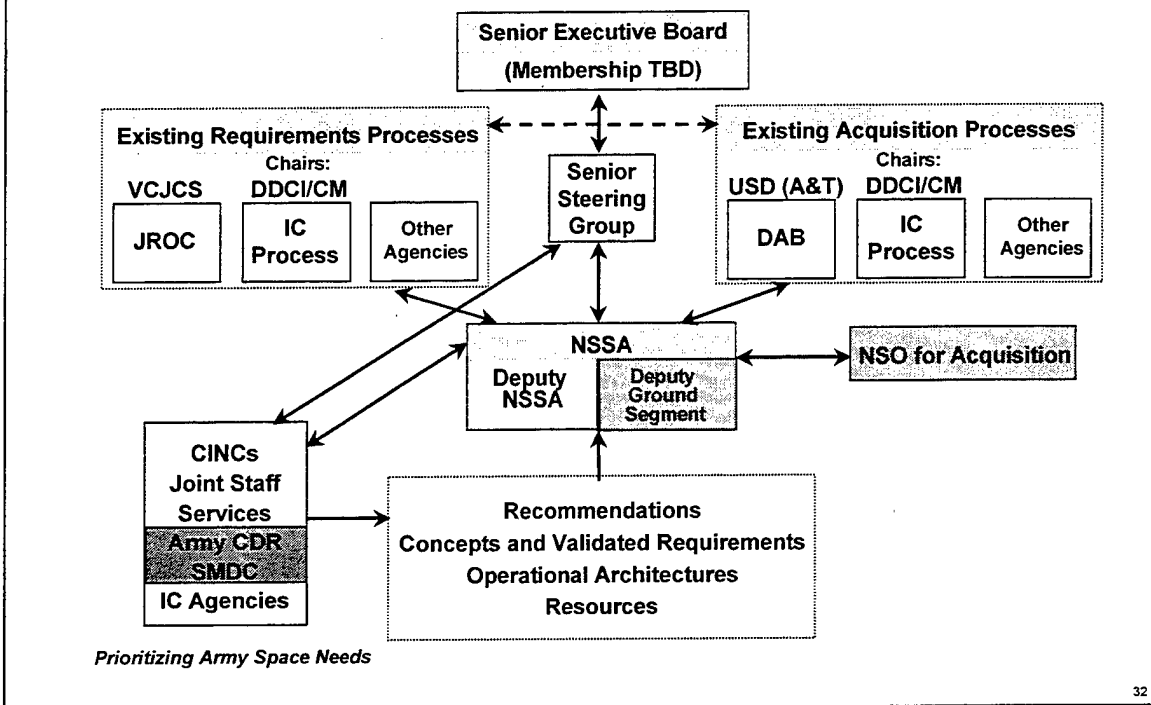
Senior Executive Board
(Membership TBD)

Existing Requirements Processes
Chairs:
VCJCS
DDCI/CM
JROC
IC Process
Other Agencies

Senior Steering Group

Existing Acquisition Processes
Chairs:
USD (A&T)
DDCI/CM
DAB
IC Process
Other Agencies

NSSA
Deputy NSSA
Deputy Ground Segment

NSO for Acquisition

CINCs
Joint Staff
Services
Army CDR SMDC
IC Agencies

Recommendations
Concepts and Validated Requirements
Operational Architectures
Resources

Prioritizing Army Space Needs

32